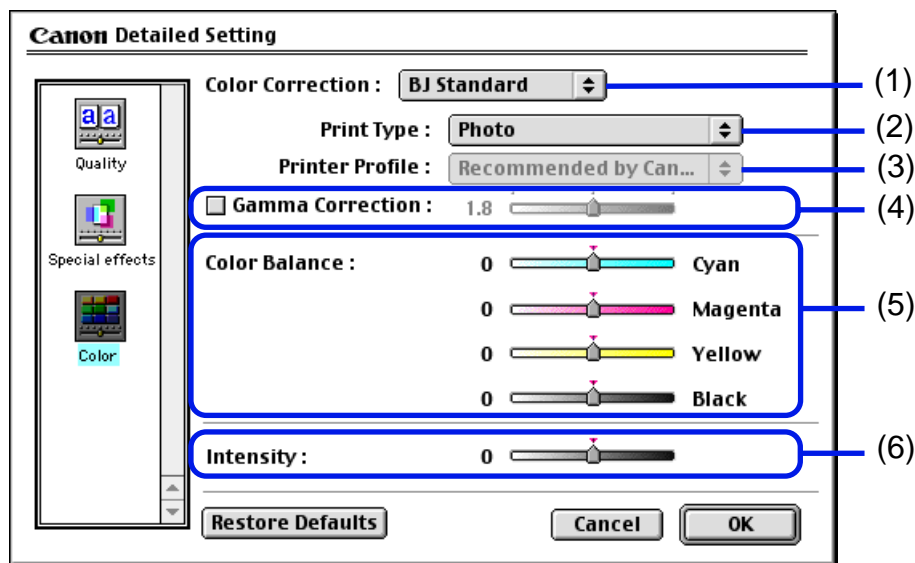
Canon Detailed Setting

Quality

Special effects

Color

Color Correction : BJ Standard

Print Type : Photo

Printer Profile : Recommended by Can...

Gamma Correction : 1.8

Color Balance :

0 Cyan

0 Magenta

0 Yellow

0 Black

Intensity : 0

Restore Defaults

Cancel

OK

(1)

(2)

(3)

(4)

(5)

(6)